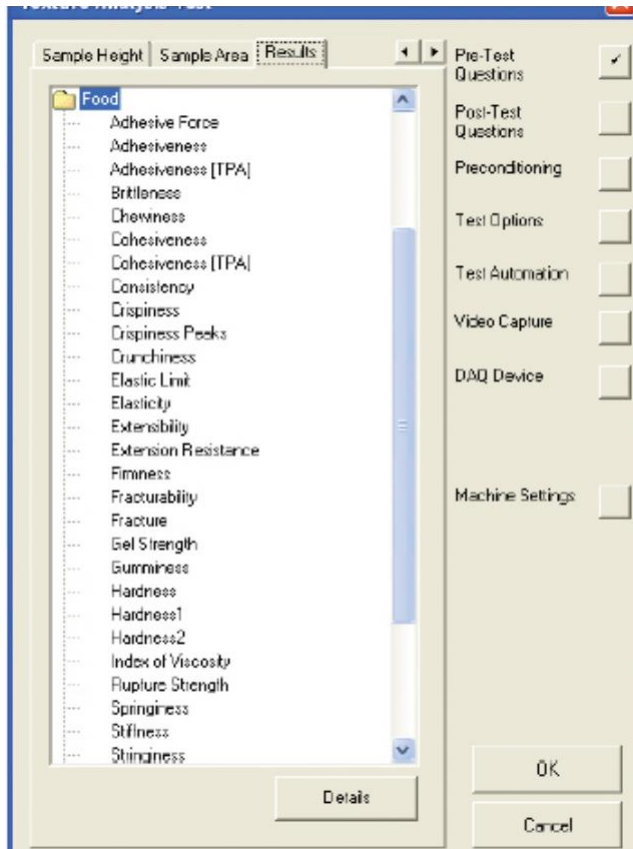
Sample Height | Sample Area | Results

Food
Adhesive Force
Adhesiveness
Adhesiveness [TPA]
Brittleness
Chewiness
Cohesiveness
Cohesiveness [TPA]
Consistency
Crispiness
Crispiness Peaks
Crunchiness
Elastic Limit
Elasticity
Extensibility
Extension Resistance
Firmness
Fracturability
Fracture
Gel Strength
Gumminess
Hardness
Hardness1
Hardness2
Index of Viscosity
Rupture Strength
Springiness
Stiffness
Stringiness

Details

Pre-Test Questions ✓
Post-Test Questions
Preconditioning
Test Options
Test Automation
Video Capture
DAQ Device
Machine Settings

OK
Cancel